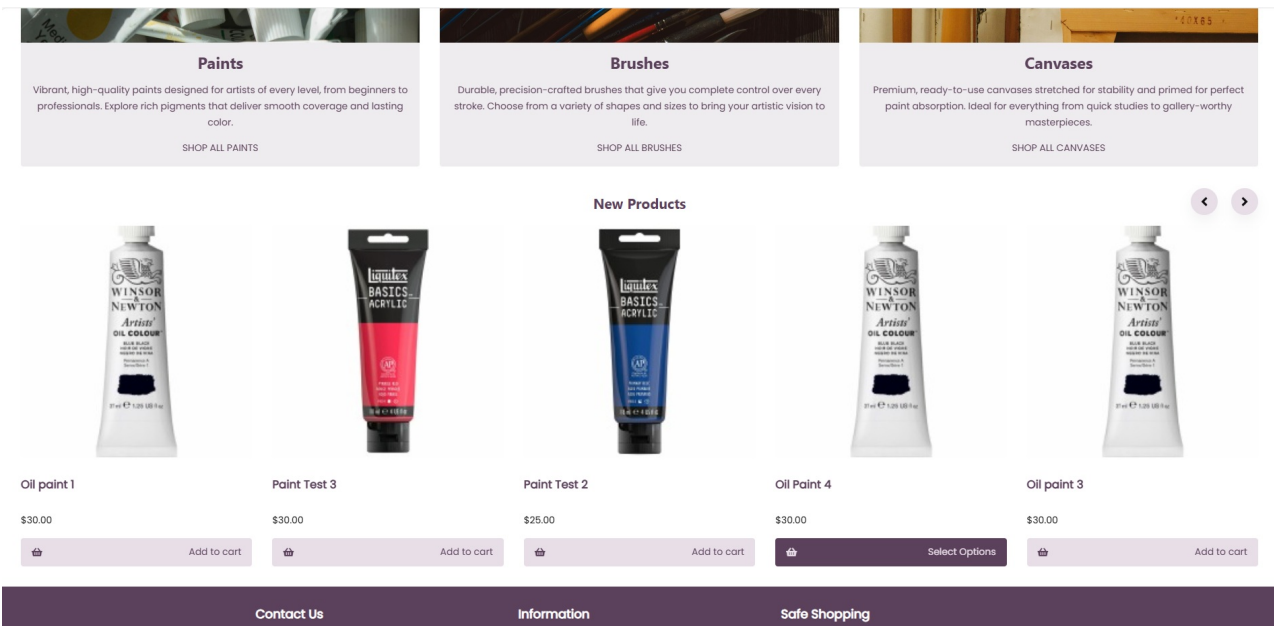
Paints

Vibrant, high-quality paints designed for artists of every level, from beginners to professionals. Explore rich pigments that deliver smooth coverage and lasting color.

SHOP ALL PAINTS

Brushes

Durable, precision-crafted brushes that give you complete control over every stroke. Choose from a variety of shapes and sizes to bring your artistic vision to life.

SHOP ALL BRUSHES

Canvases

Premium, ready-to-use canvases stretched for stability and primed for perfect paint absorption. Ideal for everything from quick studies to gallery-worthy masterpieces.

SHOP ALL CANVASES

New Products

WINSOR & NEWTON Artists' OIL COLOUR

Oil paint 1

$30.00

Add to cart

liquitex BASICS ACRYLIC

Paint Test 3

$30.00

Add to cart

liquitex BASICS ACRYLIC

Paint Test 2

$25.00

Add to cart

WINSOR & NEWTON Artists' OIL COLOUR

Oil Paint 4

$30.00

Select Options

WINSOR & NEWTON Artists' OIL COLOUR

Oil paint 3

$30.00

Add to cart

Contact Us

Information

Safe Shopping